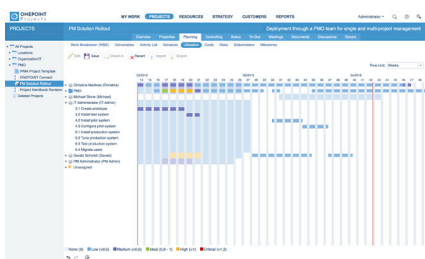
ONEPOINT PROJECTS

MY WORK PROJECTS RESOURCES STRATEGY CUSTOMERS REPORTS

Administrator

PROJECTS

PM Solution Rollout

Deployment through a PMO team for single and multi-project management

Overview Properties Planning Controlling Status To Dos Meetings Documents Discussions Shared

Work Breakdown (WBS) Deliverables Activity List Schedule Utilization Costs Risks Stakeholders Milestones

Edit Save Check In Revert Import Export

Time Unit: Weeks

All Projects
Locations
Organization/IT
PMO
PRM Project Template
ONEPOINT Connect
PM Solution Rollout
Project Handbook Review
Seeded Projects

Christine Martinez (Christine)
Mark
Michael Störer (Michael)
IT Administrator (IT Admin)
3.1 Create prototype
4.2 Install test system
4.3 Install pilot system
4.4 Configure pilot system
5.1 Install production system
5.2 Configure production system
5.3 Test production system
5.4 Migrate users
Gerald Schmidt (Gerald)
PM Administrator (PM Admin)
Unassigned

None (0) Low (<0.5) Medium (<0.8) Ideal (0.8 - 1) High (<1.1) Critical (>=1.2)